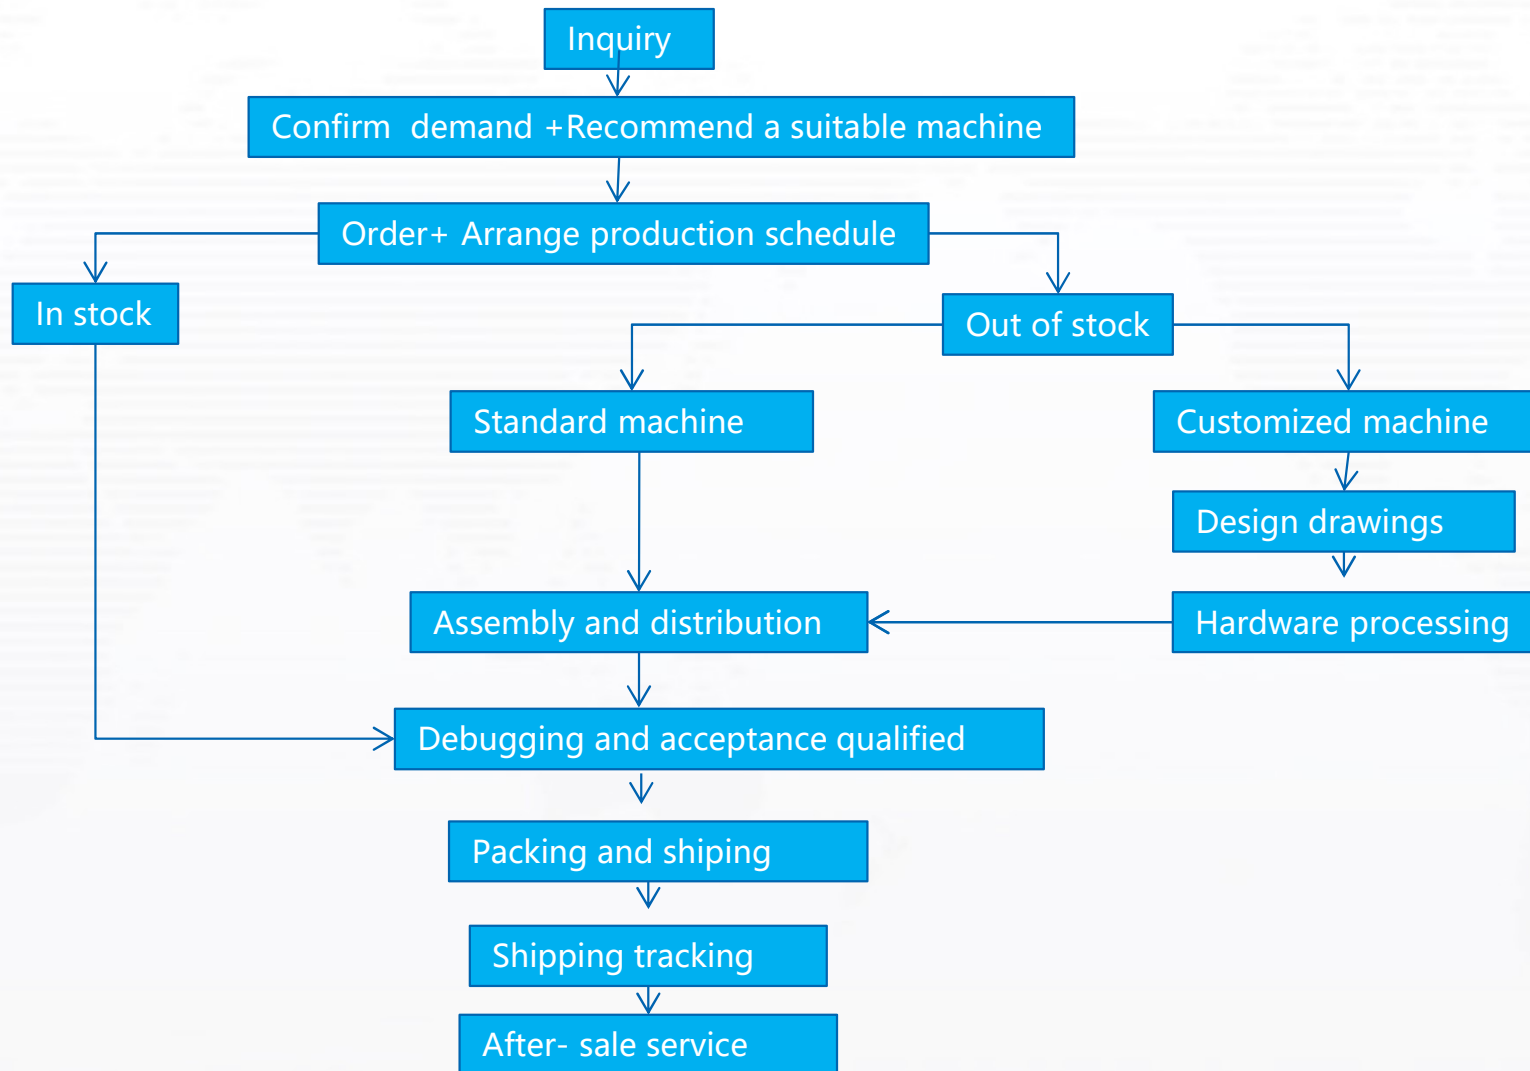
Inquiry

Confirm demand +Recommend a suitable machine

Order+ Arrange production schedule

In stock

Out of stock

Standard machine

Customized machine

Design drawings

Assembly and distribution

Hardware processing

Debugging and acceptance qualified

Packing and shiping

Shipping tracking

After- sale service